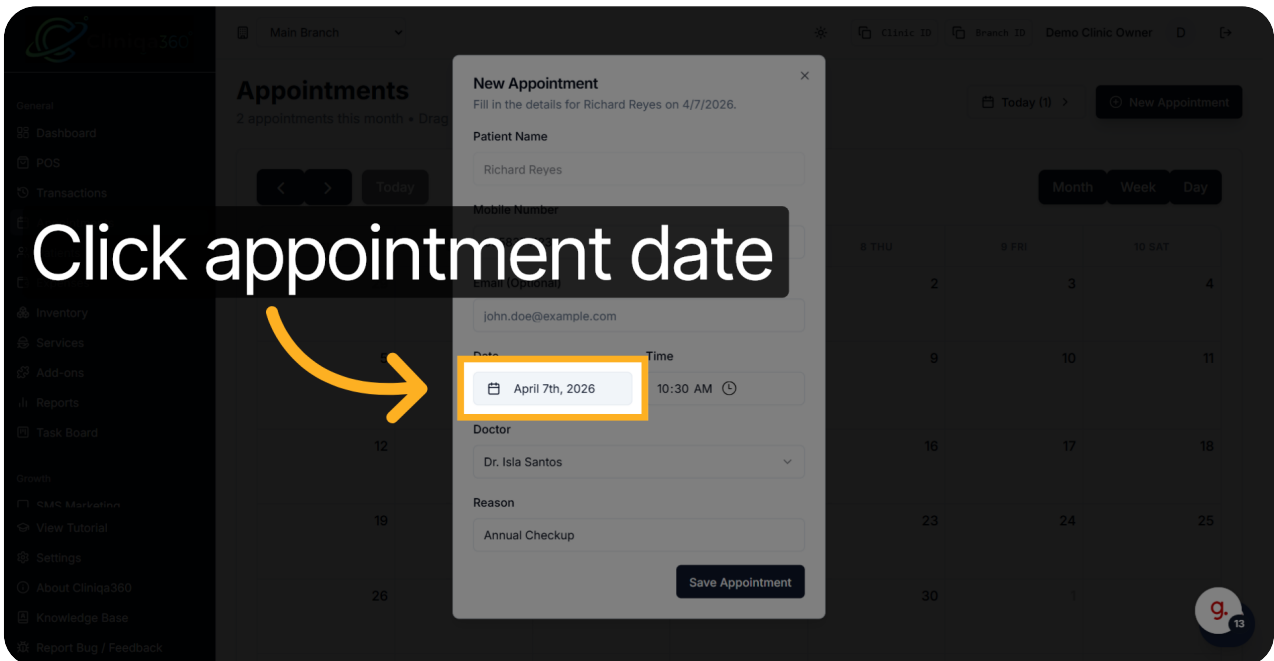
Cliniqa360

General
Dashboard
POS
Transactions
Inventory
Services
Add-ons
Reports
Task Board

Growth
SMS Marketing
View Tutorial
Settings
About Cliniqa360
Knowledge Base
Report Bug / Feedback

Main Branch

Clinic ID
Branch ID
Demo Clinic Owner
D

Appointments
2 appointments this month • Drag

Today (1)
New Appointment

Today
Month
Week
Day

8 THU
9 FRI
10 SAT
2
3
4
9
10
11
12
16
17
18
19
23
24
25
26
30
1

New Appointment
Fill in the details for Richard Reyes on 4/7/2026.

Patient Name
Richard Reyes

Mobile Number

Click appointment date

Email (Optional)
john.doe@example.com

Date
Time
April 7th, 2026
10:30 AM

Doctor
Dr. Isla Santos

Reason
Annual Checkup

Save Appointment

g.
13